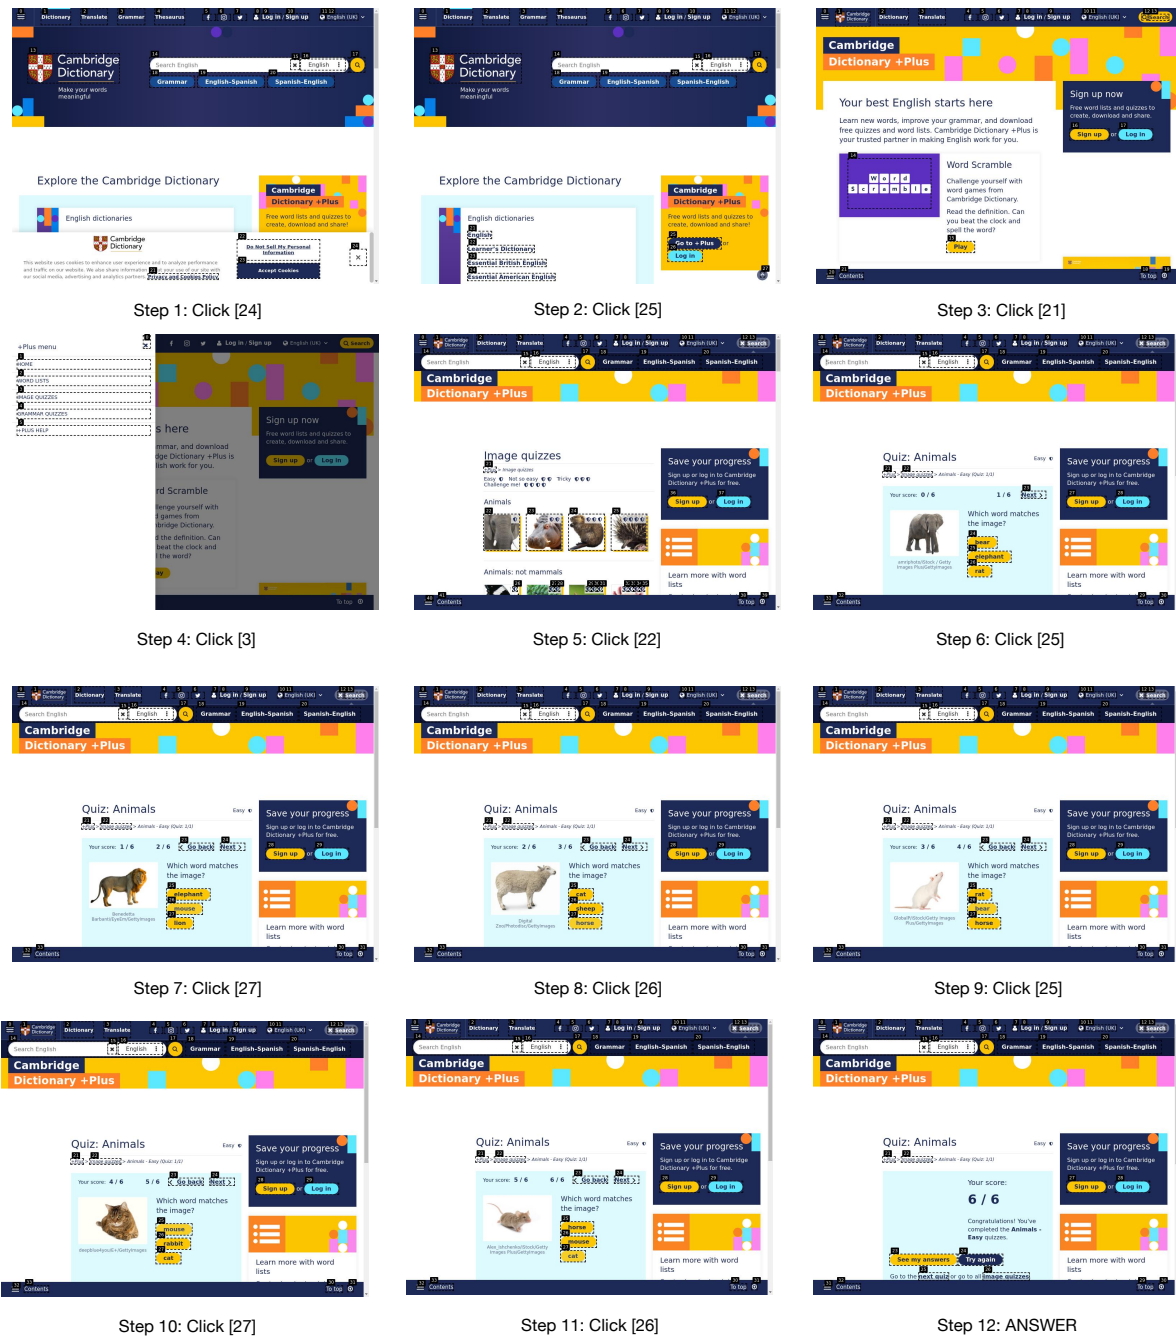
Dictionary Translate Grammar Thesaurus Log in / Sign up English (UK)

Cambridge Dictionary

Make your words meaningful

Search English English

Grammar English-Spanish Spanish-English

Explore the Cambridge Dictionary

English dictionaries

Cambridge Dictionary +Plus

Free word lists and quizzes to create, download and share!

Cambridge Dictionary

Do Not Sell My Personal Information

Accept cookies

Step 1: Click [24]

Dictionary Translate Grammar Thesaurus Log in / Sign up English (UK)

Cambridge Dictionary

Make your words meaningful

Explore the Cambridge Dictionary

English dictionaries

English

Learner's Dictionary

Essential British English

Essential American English

Cambridge Dictionary +Plus

Free word lists and quizzes to create, download and share!

Go to +Plus or Log in

Step 2: Click [25]

Cambridge Dictionary Translate Log in / Sign up English (UK) Search

Cambridge Dictionary +Plus

Your best English starts here

Learn new words, improve your grammar, and download free quizzes and word lists. Cambridge Dictionary +Plus is your trusted partner in making English work for you.

Sign up now

Free word lists and quizzes to create, download and share.

Sign up or Log in

Word Scramble

Challenge yourself with word games from Cambridge Dictionary.

Read the definition. Can you beat the clock and spell the word?

Play

Contents To top

Step 3: Click [21]

+Plus menu

HOME

WORD LISTS

IMAGE QUIZZES

GRAMMAR QUIZZES

PLUS HELP

Step 4: Click [3]

Cambridge Dictionary +Plus

Image quizzes

Easy Not so easy Tricky Challenge me!

Animals

Animals: not mammals

Save your progress

Sign up or log in to Cambridge Dictionary +Plus for free.

Sign up or Log in

Learn more with word lists

Step 5: Click [22]

Quiz: Animals Easy

Your score: 0 / 6 1 / 6 Go back Next

Which word matches the image?

bear

elephant

rat

Step 6: Click [25]

Quiz: Animals

Your score: 1 / 6 2 / 6

Which word matches the image?

elephant

mouse

lion

Step 7: Click [27]

Quiz: Animals

Your score: 2 / 6 3 / 6

Which word matches the image?

cat

sheep

horse

Step 8: Click [26]

Quiz: Animals

Your score: 3 / 6 4 / 6

Which word matches the image?

rat

bear

horse

Step 9: Click [25]

Quiz: Animals

Your score: 4 / 6 5 / 6

Which word matches the image?

mouse

rabbit

cat

Step 10: Click [27]

Quiz: Animals

Your score: 5 / 6 6 / 6

Which word matches the image?

horse

mouse

cat

Step 11: Click [26]

Quiz: Animals

Your score:

6 / 6

Congratulations! You've completed the Animals - Easy quizzes.

See my answers Try again

Go to the next quiz or go to all image quizzes

Step 12: ANSWER